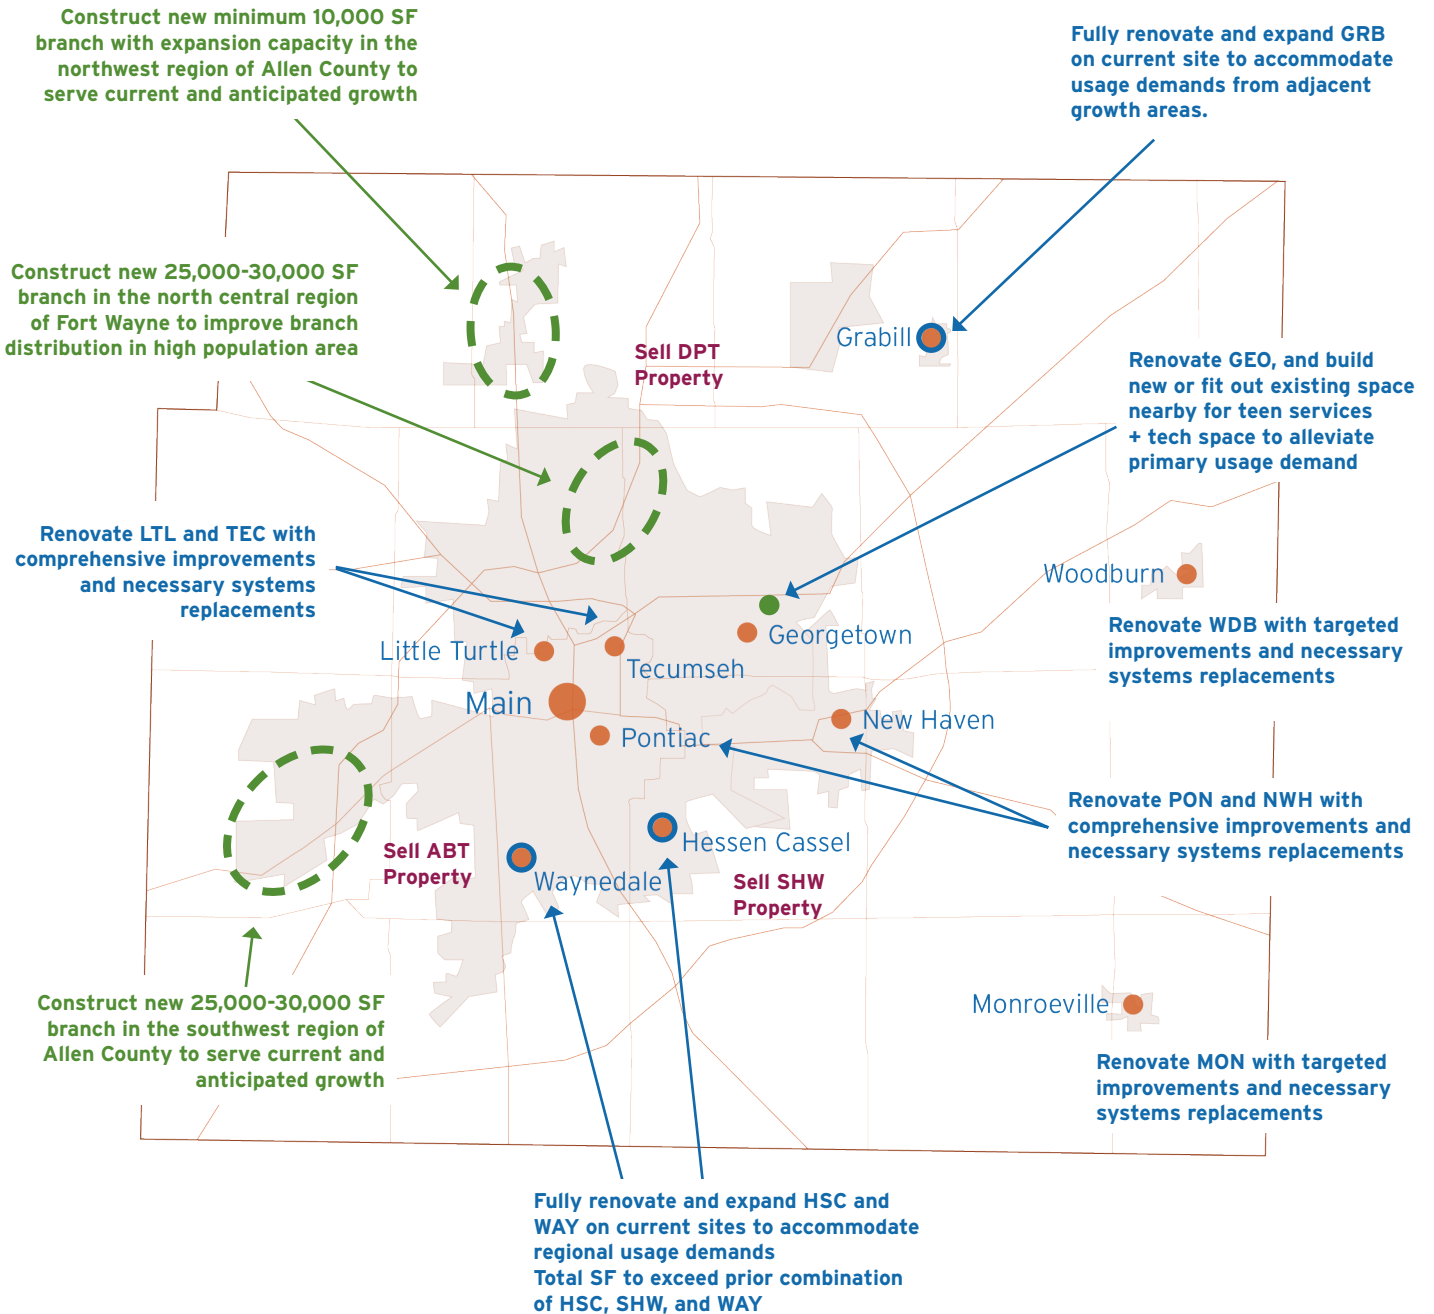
Construct new minimum 10,000 SF branch with expansion capacity in the northwest region of Allen County to serve current and anticipated growth

Fully renovate and expand GRB on current site to accommodate usage demands from adjacent growth areas.

Construct new 25,000-30,000 SF branch in the north central region of Fort Wayne to improve branch distribution in high population area

Sell DPT Property

Grabill

Renovate GEO, and build new or fit out existing space nearby for teen services + tech space to alleviate primary usage demand

Renovate LTL and TEC with comprehensive improvements and necessary systems replacements

Woodburn

Renovate WDB with targeted improvements and necessary systems replacements

Georgetown

Little Turtle

Tecumseh

Main

Pontiac

New Haven

Renovate PON and NWH with comprehensive improvements and necessary systems replacements

Sell ABT Property

Hessen Cassel

Waynedale

Sell SHW Property

Monroeville

Construct new 25,000-30,000 SF branch in the southwest region of Allen County to serve current and anticipated growth

Renovate MON with targeted improvements and necessary systems replacements

Fully renovate and expand HSC and WAY on current sites to accommodate regional usage demands
Total SF to exceed prior combination of HSC, SHW, and WAY